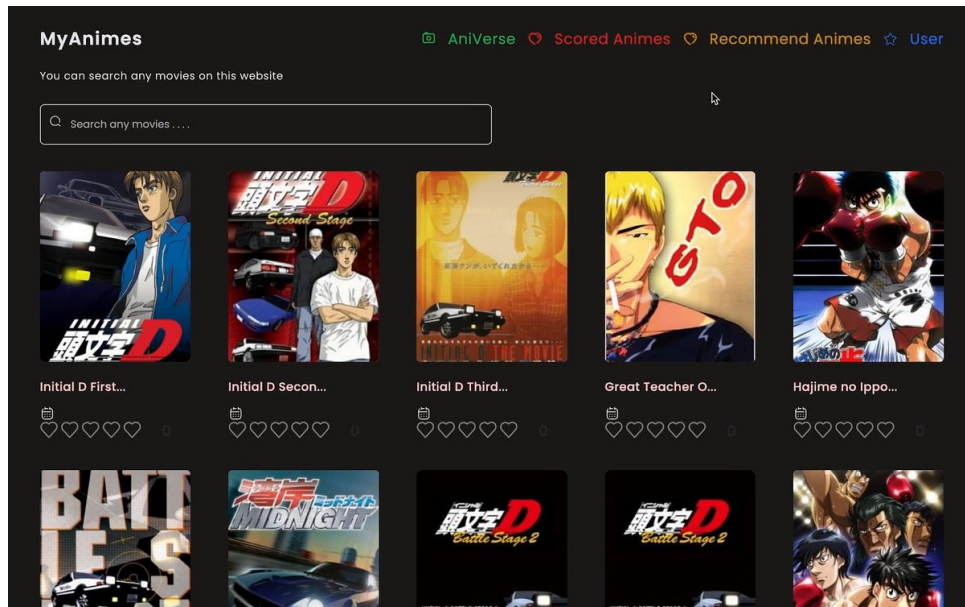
MyAnimes

AniVerse Scored Animes Recommend Animes User

You can search any movies on this website

Search any movies . . . .

INITIAL 頭文字D

Initial D First...

0

頭文字D Second Stage

Initial D Secon...

0

INITIAL D THE MOVIE

Initial D Third...

0

GTO

Great Teacher O...

0

Hajime no Ippo...

0

BATTLES

湾岸ミッドナイト MIDNIGHT

頭文字D Battle Stage 2

頭文字D Battle Stage 2